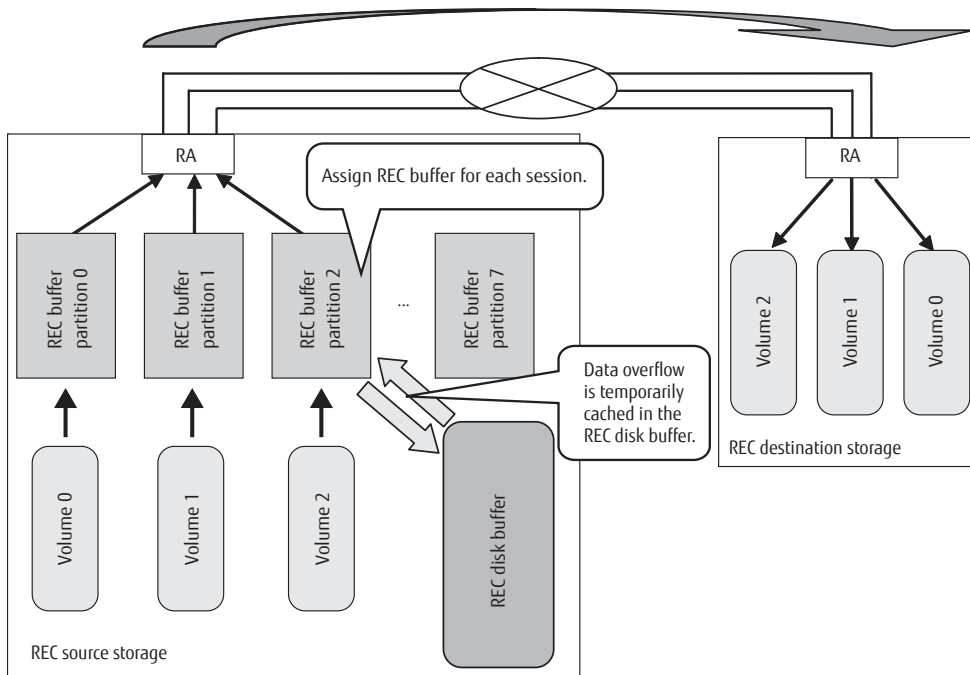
RA

Assign REC buffer for each session.

REC buffer partition 0

REC buffer partition 1

REC buffer partition 2

...

REC buffer partition 7

Data overflow is temporarily cached in the REC disk buffer.

Volume 0

Volume 1

Volume 2

REC disk buffer

REC source storage

RA

Volume 2

Volume 1

Volume 0

REC destination storage